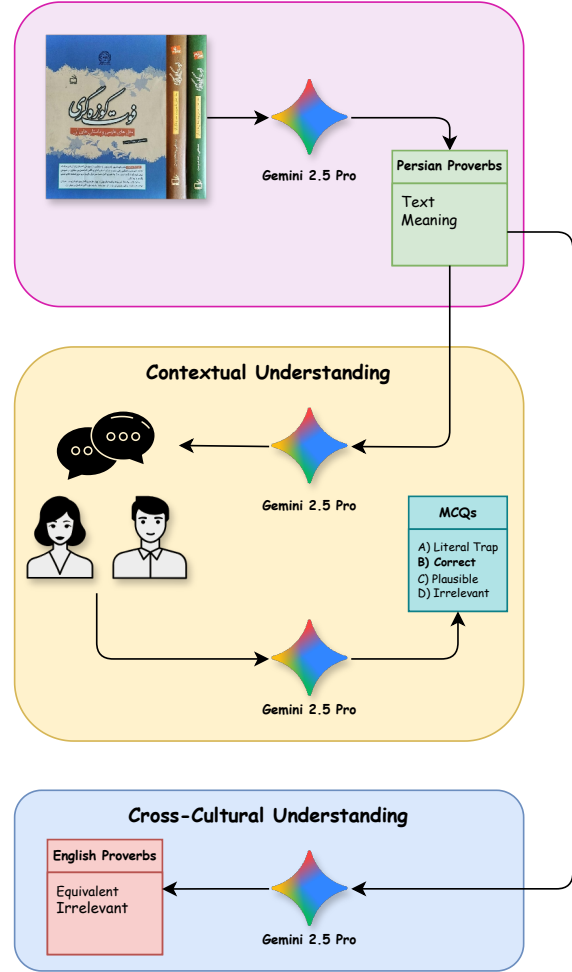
Gemini 2.5 Pro

Persian Proverbs

Text
Meaning

Contextual Understanding

Gemini 2.5 Pro

MCQs

A) Literal Trap
B) Correct
C) Plausible
D) Irrelevant

Gemini 2.5 Pro

Cross-Cultural Understanding

English Proverbs

Equivalent
Irrelevant

Gemini 2.5 Pro